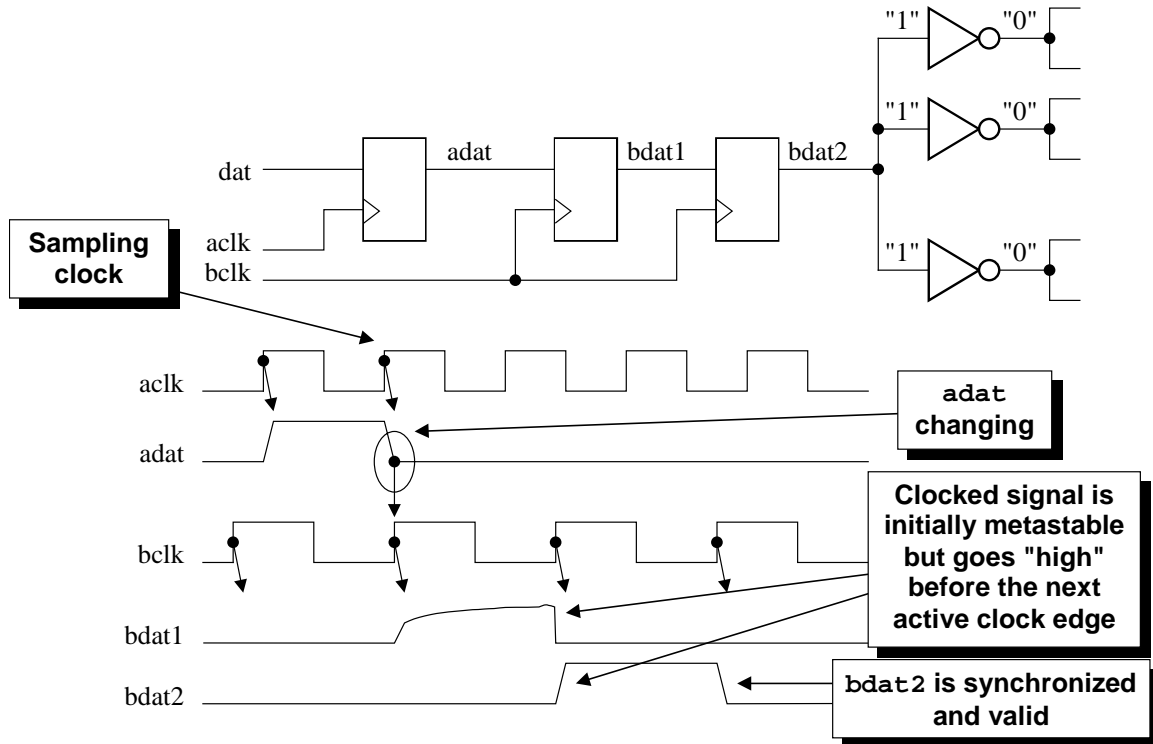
"1" "0"

"1" "0"

dat

adat

bdat1

bdat2

aclk

bclk

Sampling clock

"1" "0"

aclk

adat changing

adat

Clocked signal is initially metastable but goes "high" before the next active clock edge

bclk

bdat1

bdat2

bdat2 is synchronized and valid